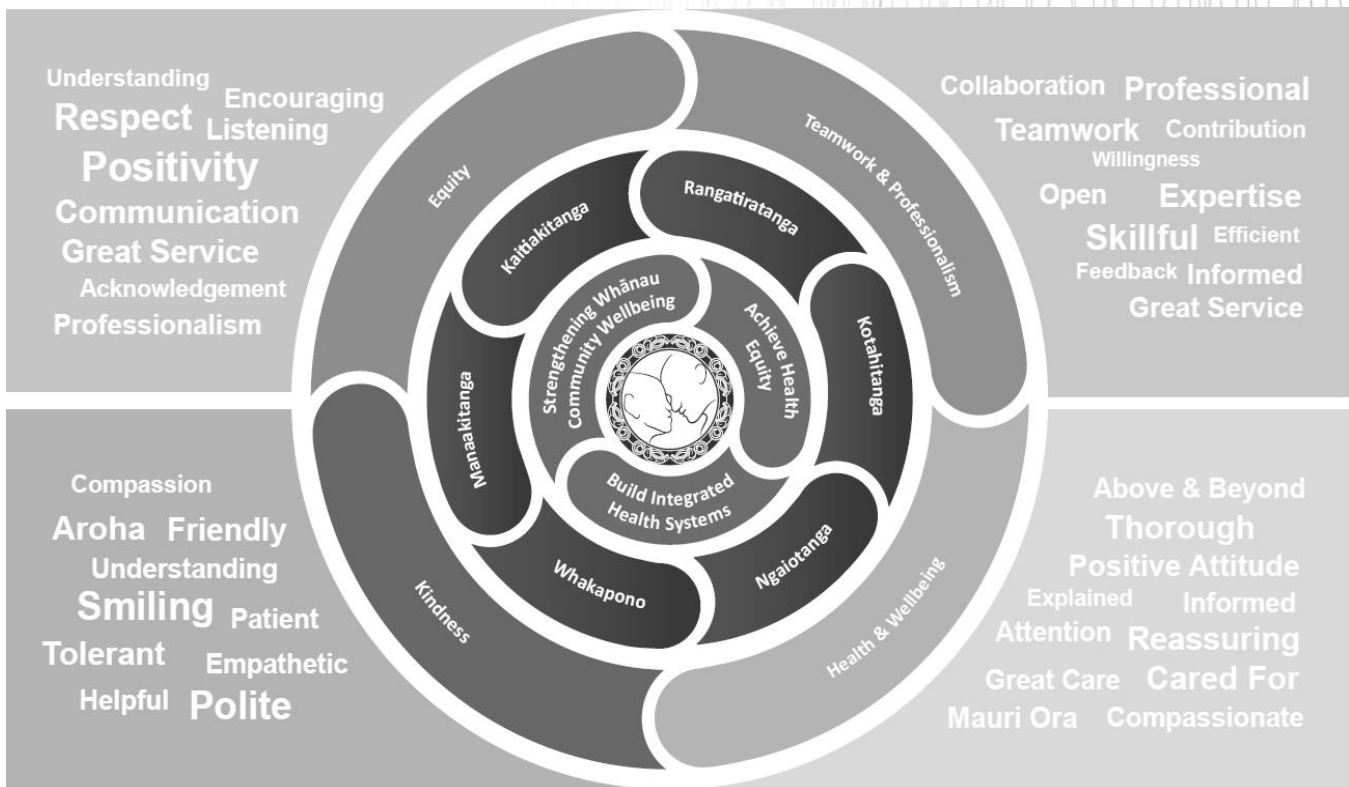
Understanding
Respect Encouraging
Listening
Positivity
Communication
Great Service
Acknowledgement
Professionalism

Collaboration Professional
Teamwork Contribution
Willingness
Open Expertise
Skillful Efficient
Feedback Informed
Great Service

Compassion
Aroha Friendly
Understanding
Smiling Patient
Tolerant Empathetic
Helpful Polite

Above & Beyond
Thorough
Positive Attitude
Explained Informed
Attention Reassuring
Great Care Cared For
Mauri Ora Compassionate

Equity
Teamwork & Professionalism
Health & Wellbeing
Kindness

Kaitiakitanga
Rangatiratanga
Kotahitanga
Ngaiotanga
Whakapono
Manaakitanga

Strengthening Whānau Community Wellbeing
Achieve Health Equity
Build Integrated Health Systems